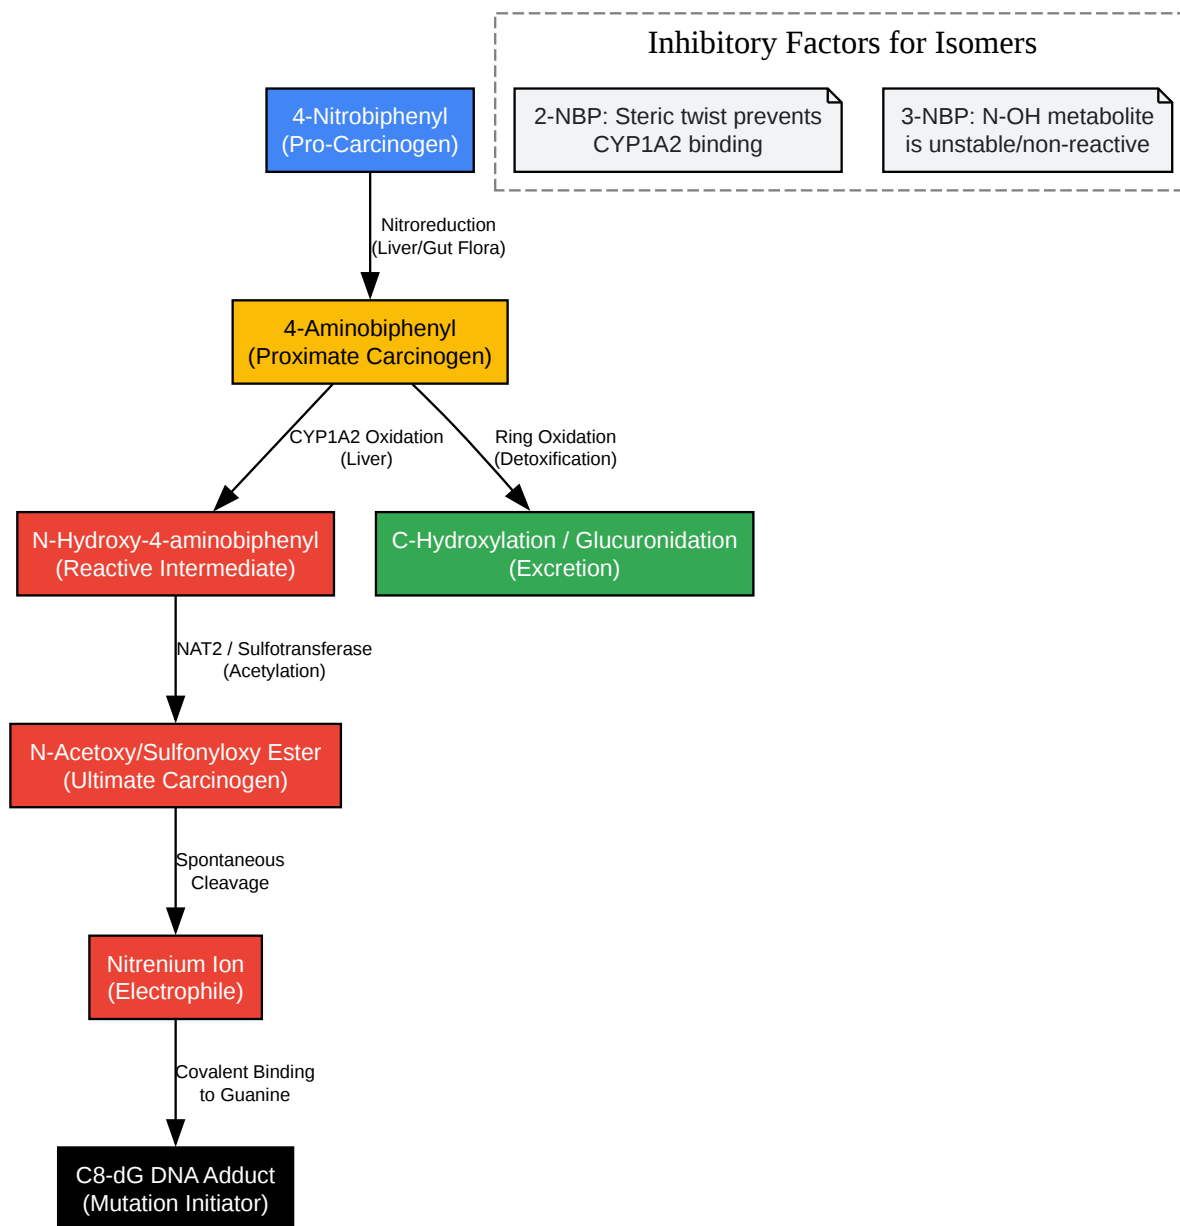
Inhibitory Factors for Isomers

2-NBP: Steric twist prevents CYP1A2 binding

3-NBP: N-OH metabolite is unstable/non-reactive

4-Nitrobiphenyl
(Pro-Carcinogen)

Nitroreduction
(Liver/Gut Flora)

4-Aminobiphenyl
(Proximate Carcinogen)

CYP1A2 Oxidation
(Liver)

Ring Oxidation
(Detoxification)

N-Hydroxy-4-aminobiphenyl
(Reactive Intermediate)

C-Hydroxylation / Glucuronidation
(Excretion)

NAT2 / Sulfotransferase
(Acetylation)

N-Acetoxy/Sulfonyloxy Ester
(Ultimate Carcinogen)

Spontaneous
Cleavage

Nitrenium Ion
(Electrophile)

Covalent Binding
to Guanine

C8-dG DNA Adduct
(Mutation Initiator)